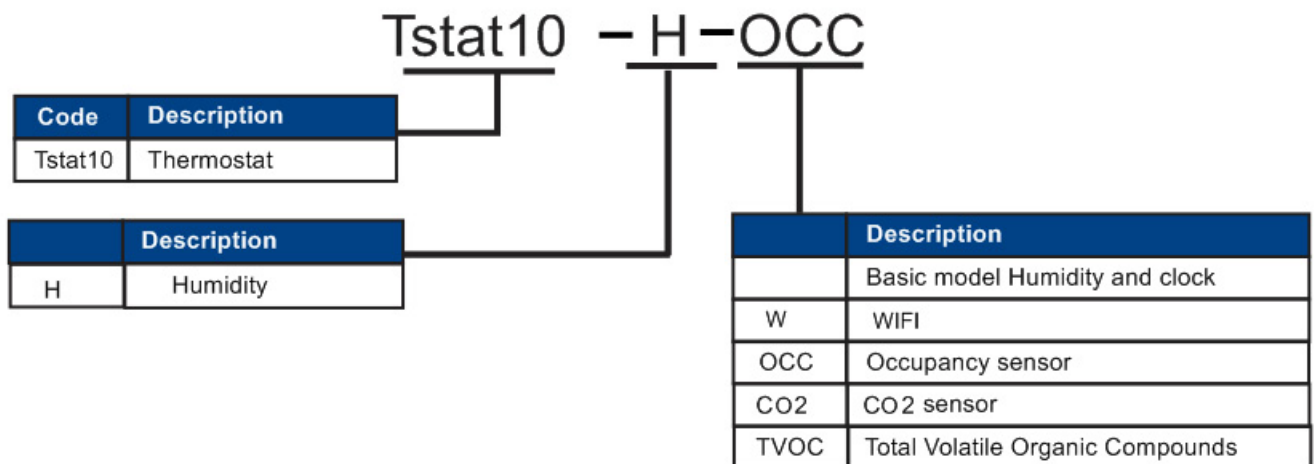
Tstat10 - H - OCC

| Code | Description |
|---|---|
| Tstat10 | Thermostat |

| | Description |
|---|---|
| H | Humidity |

| | Description |
|---|---|
| | Basic model Humidity and clock |
| W | WIFI |
| OCC | Occupancy sensor |
| CO2 | CO2 sensor |
| TVOC | Total Volatile Organic Compounds |